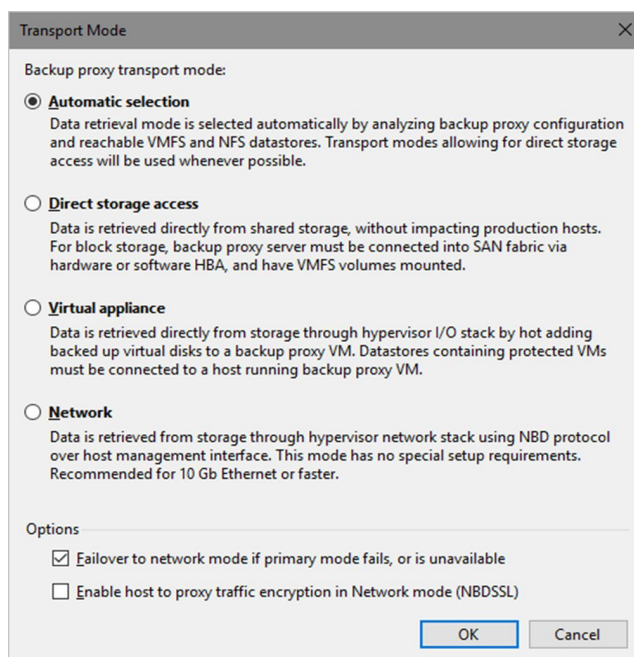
Transport Mode

Backup proxy transport mode:

Automatic selection
Data retrieval mode is selected automatically by analyzing backup proxy configuration and reachable VMFS and NFS datastores. Transport modes allowing for direct storage access will be used whenever possible.

Direct storage access
Data is retrieved directly from shared storage, without impacting production hosts. For block storage, backup proxy server must be connected into SAN fabric via hardware or software HBA, and have VMFS volumes mounted.

Virtual appliance
Data is retrieved directly from storage through hypervisor I/O stack by hot adding backed up virtual disks to a backup proxy VM. Datastores containing protected VMs must be connected to a host running backup proxy VM.

Network
Data is retrieved from storage through hypervisor network stack using NBD protocol over host management interface. This mode has no special setup requirements. Recommended for 10 Gb Ethernet or faster.

Options

Failover to network mode if primary mode fails, or is unavailable

Enable host to proxy traffic encryption in Network mode (NBDSSL)

OK Cancel